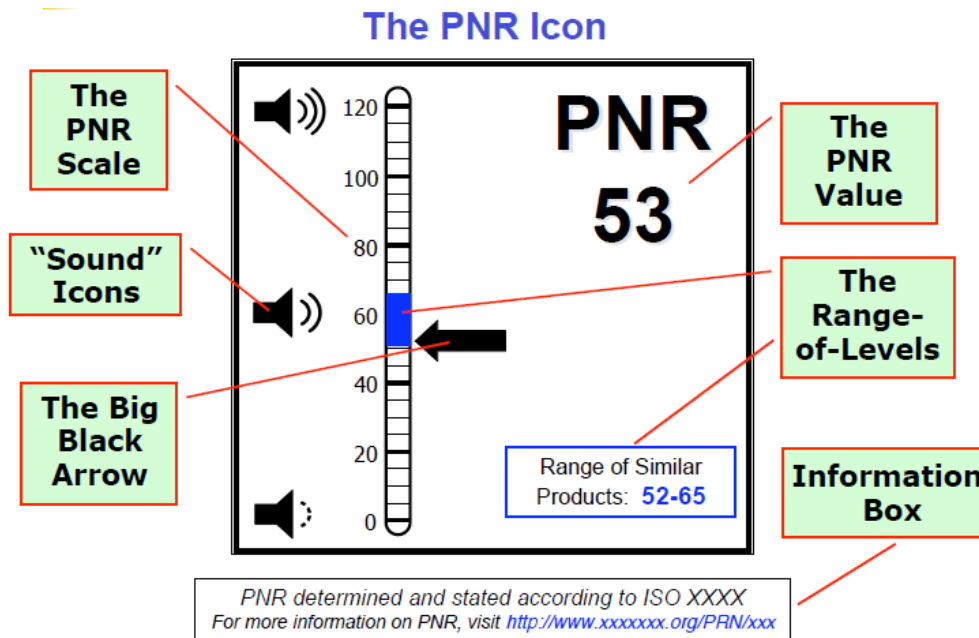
The PNR Icon

The PNR Scale

"Sound" Icons

The Big Black Arrow

120
100
80
60
40
20
0

PNR
53

The PNR Value

The Range-of-Levels

Range of Similar Products: 52-65

Information Box

PNR determined and stated according to ISO XXXX
For more information on PNR, visit http://www.xxxxxxx.org/PRN/xxx